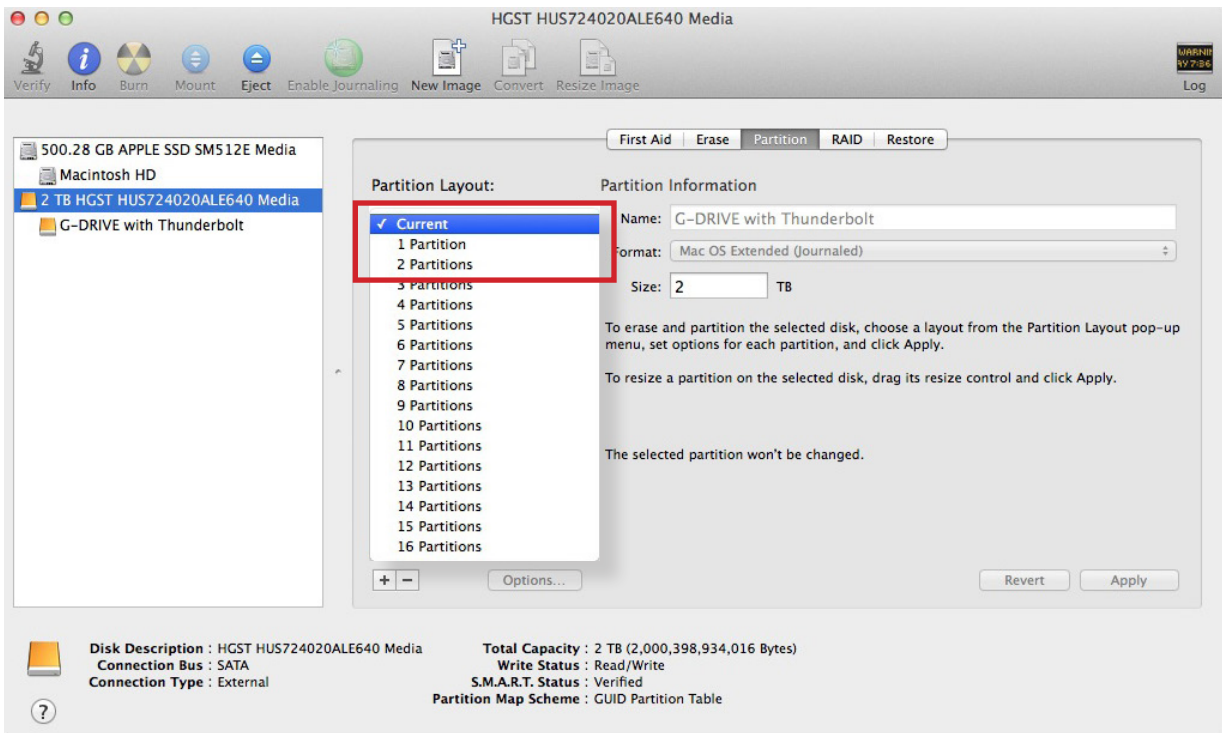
HGST HUS724020ALE640 Media

Verify Info Burn Mount Eject Enable Journaling New Image Convert Resize Image

WARNI
9Y7:36
Log

500.28 GB APPLE SSD SM512E Media
Macintosh HD
2 TB HGST HUS724020ALE640 Media
G-DRIVE with Thunderbolt

First Aid Erase Partition RAID Restore

Partition Layout:

✓ Current
1 Partition
2 Partitions
3 Partitions
4 Partitions
5 Partitions
6 Partitions
7 Partitions
8 Partitions
9 Partitions
10 Partitions
11 Partitions
12 Partitions
13 Partitions
14 Partitions
15 Partitions
16 Partitions

Partition Information

Name: G-DRIVE with Thunderbolt
Format: Mac OS Extended (Journaled)
Size: 2 TB

To erase and partition the selected disk, choose a layout from the Partition Layout pop-up menu, set options for each partition, and click Apply.

To resize a partition on the selected disk, drag its resize control and click Apply.

The selected partition won't be changed.

+ − Options...

Revert Apply

Disk Description : HGST HUS724020ALE640 Media
Connection Bus : SATA
Connection Type : External

Total Capacity : 2 TB (2,000,398,934,016 Bytes)
Write Status : Read/Write
S.M.A.R.T. Status : Verified
Partition Map Scheme : GUID Partition Table

?